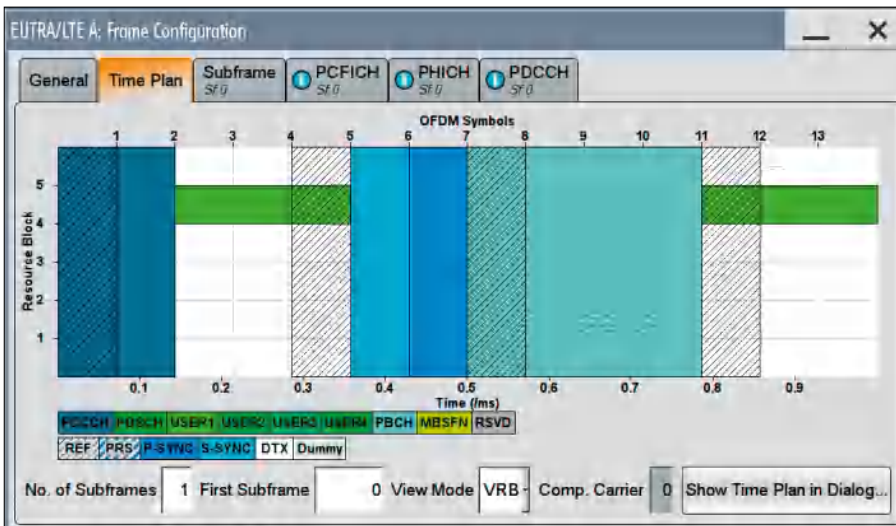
EUTRA/LTE A: Frame Configuration

General | Time Plan | Subframe Sf 0 | PCFICH Sf 0 | PHICH Sf 0 | PDCCH Sf 0

OFDM Symbols

1 2 3 4 5 6 7 8 9 10 11 12 13

Resource Block

5
4
3
2
1

0.1 0.2 0.3 0.4 0.5 0.6 0.7 0.8 0.9

Time (ms)

PDCCH PDSCH USER1 USER2 USER3 USER4 PBCH MBSFN RSVD

REF PRS P-SYNC S-SYNC DTX Dummy

No. of Subframes 1 First Subframe 0 View Mode VRB Comp. Carrier 0 Show Time Plan in Dialog...